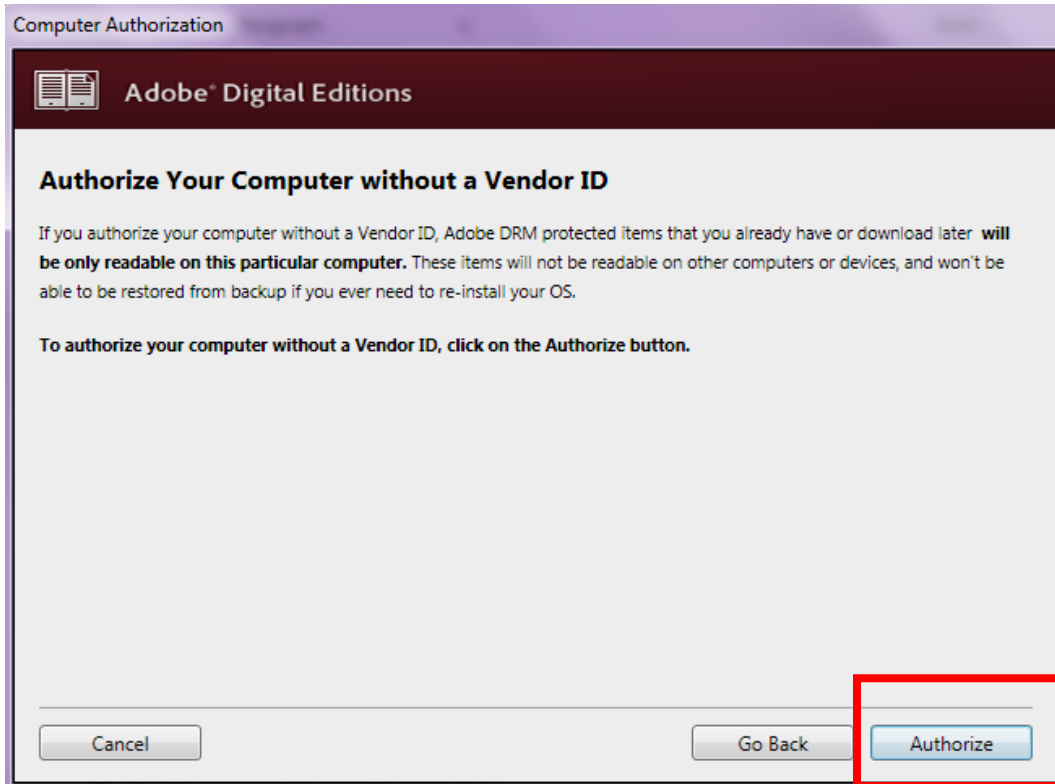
Computer Authorization

Adobe® Digital Editions

Authorize Your Computer without a Vendor ID

If you authorize your computer without a Vendor ID, Adobe DRM protected items that you already have or download later **will be only readable on this particular computer.** These items will not be readable on other computers or devices, and won't be able to be restored from backup if you ever need to re-install your OS.

**To authorize your computer without a Vendor ID, click on the Authorize button.**

Cancel

Go Back

Authorize